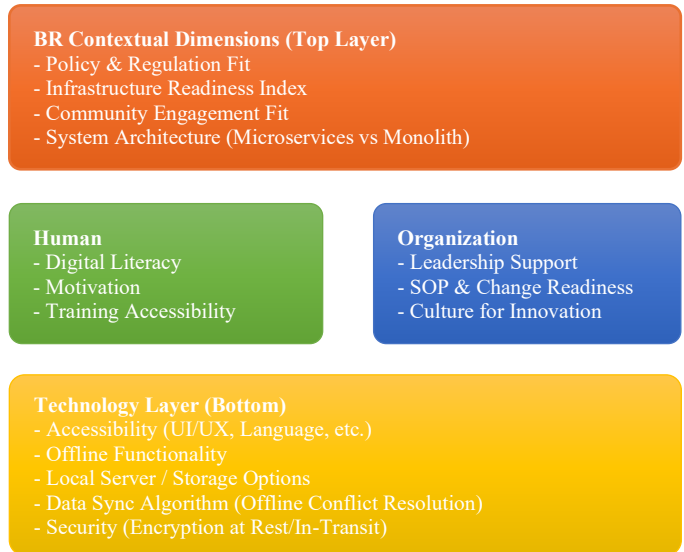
BR Contextual Dimensions (Top Layer)
- Policy & Regulation Fit
- Infrastructure Readiness Index
- Community Engagement Fit
- System Architecture (Microservices vs Monolith)

Human
- Digital Literacy
- Motivation
- Training Accessibility

Organization
- Leadership Support
- SOP & Change Readiness
- Culture for Innovation

Technology Layer (Bottom)
- Accessibility (UI/UX, Language, etc.)
- Offline Functionality
- Local Server / Storage Options
- Data Sync Algorithm (Offline Conflict Resolution)
- Security (Encryption at Rest/In-Transit)